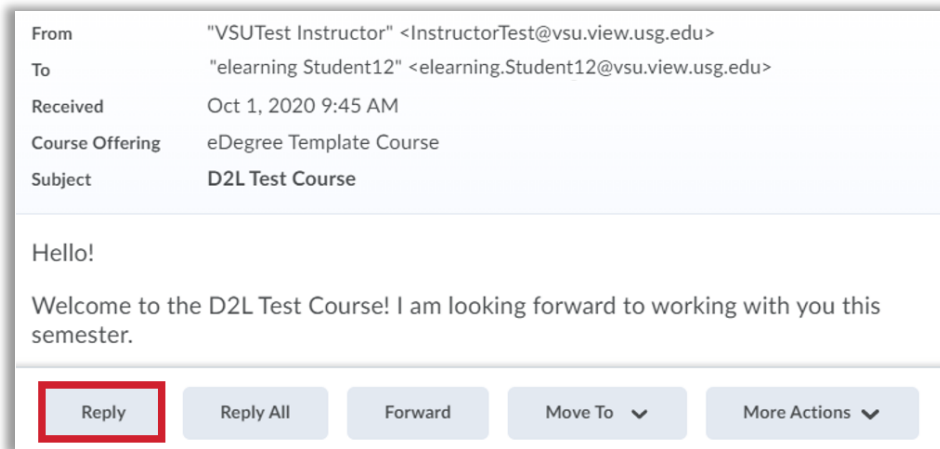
| | |
|---|---|
| From | "VSUTest Instructor" <InstructorTest@vsu.view.usg.edu> |
| To | "elearning Student12" <elearning.Student12@vsu.view.usg.edu> |
| Received | Oct 1, 2020 9:45 AM |
| Course Offering | eDegree Template Course |
| Subject | D2L Test Course |

Hello!

Welcome to the D2L Test Course! I am looking forward to working with you this semester.

Reply Reply All Forward Move To More Actions